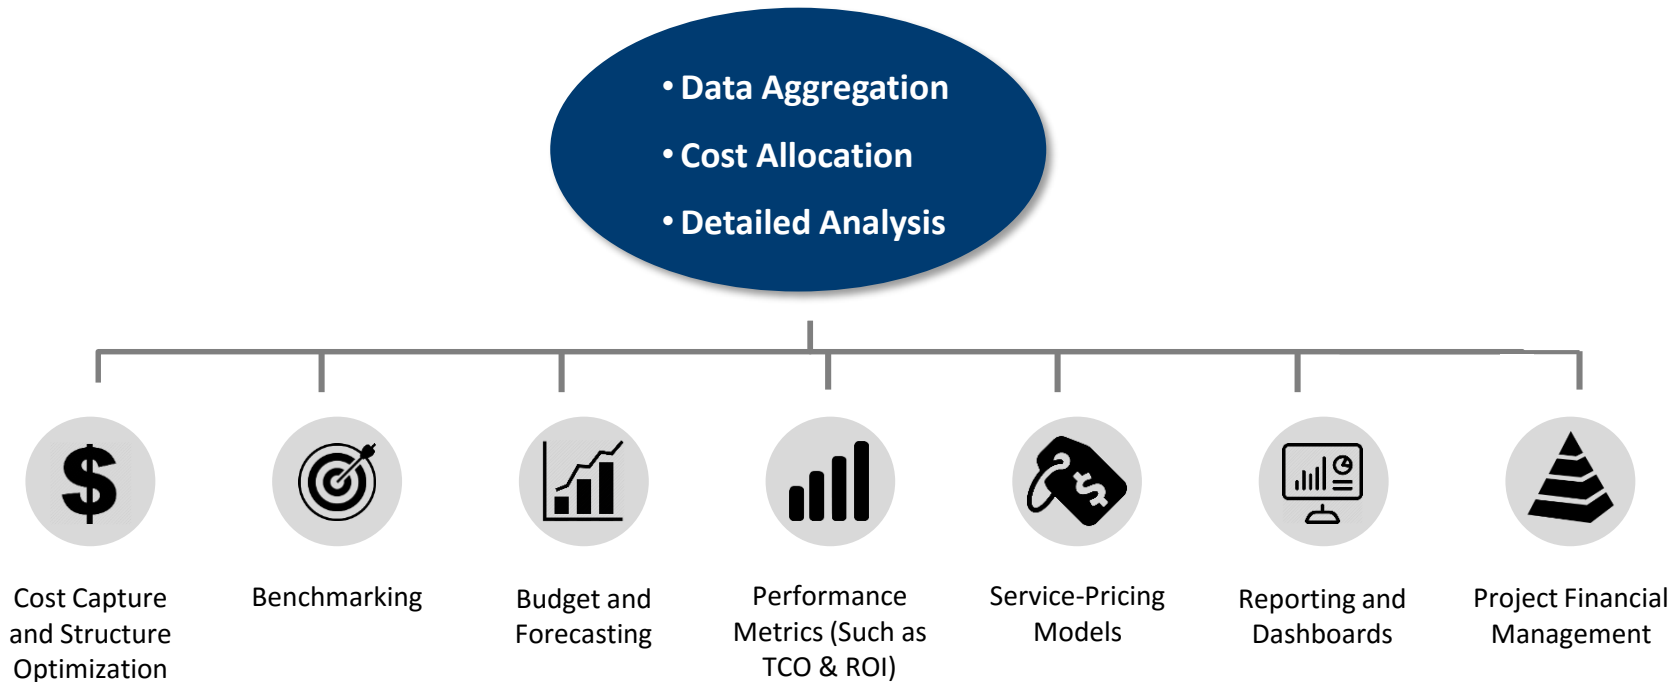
• Data Aggregation
• Cost Allocation
• Detailed Analysis

$

Cost Capture and Structure Optimization

Benchmarking

Budget and Forecasting

Performance Metrics (Such as TCO & ROI)

$

Service-Pricing Models

Reporting and Dashboards

Project Financial Management